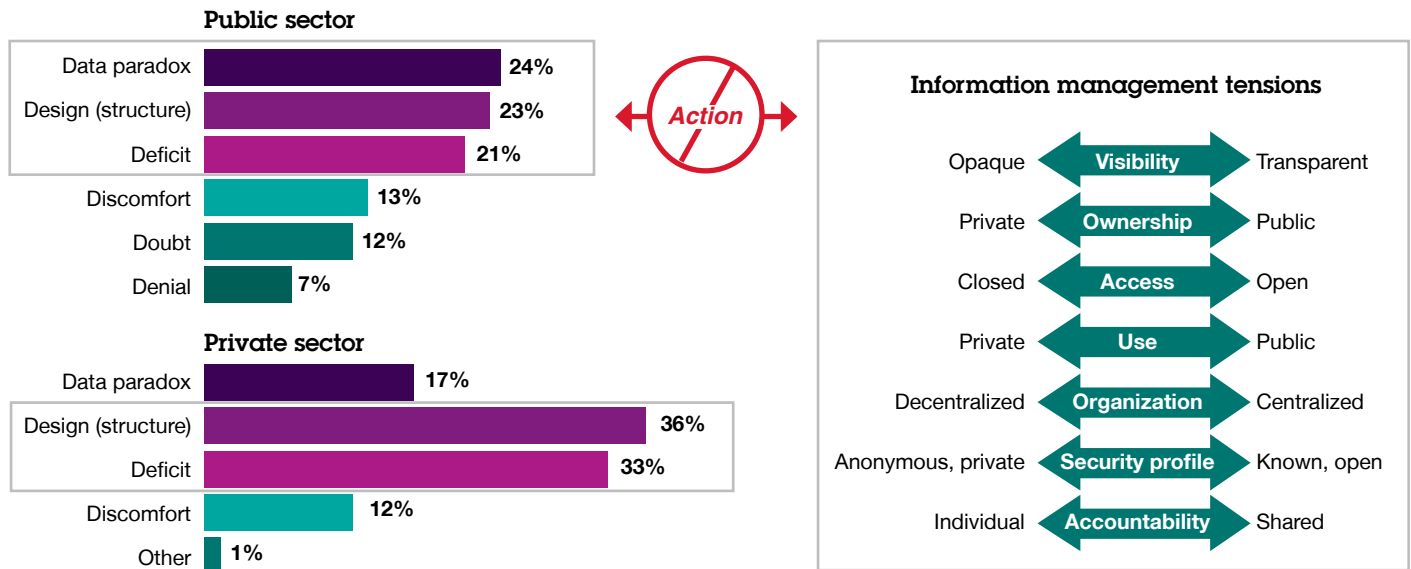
Public sector

| | |
|---|---|
| Data paradox | 24% |
| Design (structure) | 23% |
| Deficit | 21% |
| Discomfort | 13% |
| Doubt | 12% |
| Denial | 7% |

Private sector

| | |
|---|---|
| Data paradox | 17% |
| Design (structure) | 36% |
| Deficit | 33% |
| Discomfort | 12% |
| Other | 1% |

Action

Information management tensions

| | | |
|---|---|---|
| Opaque | Visibility | Transparent |
| Private | Ownership | Public |
| Closed | Access | Open |
| Private | Use | Public |
| Decentralized | Organization | Centralized |
| Anonymous, private | Security profile | Known, open |
| Individual | Accountability | Shared |